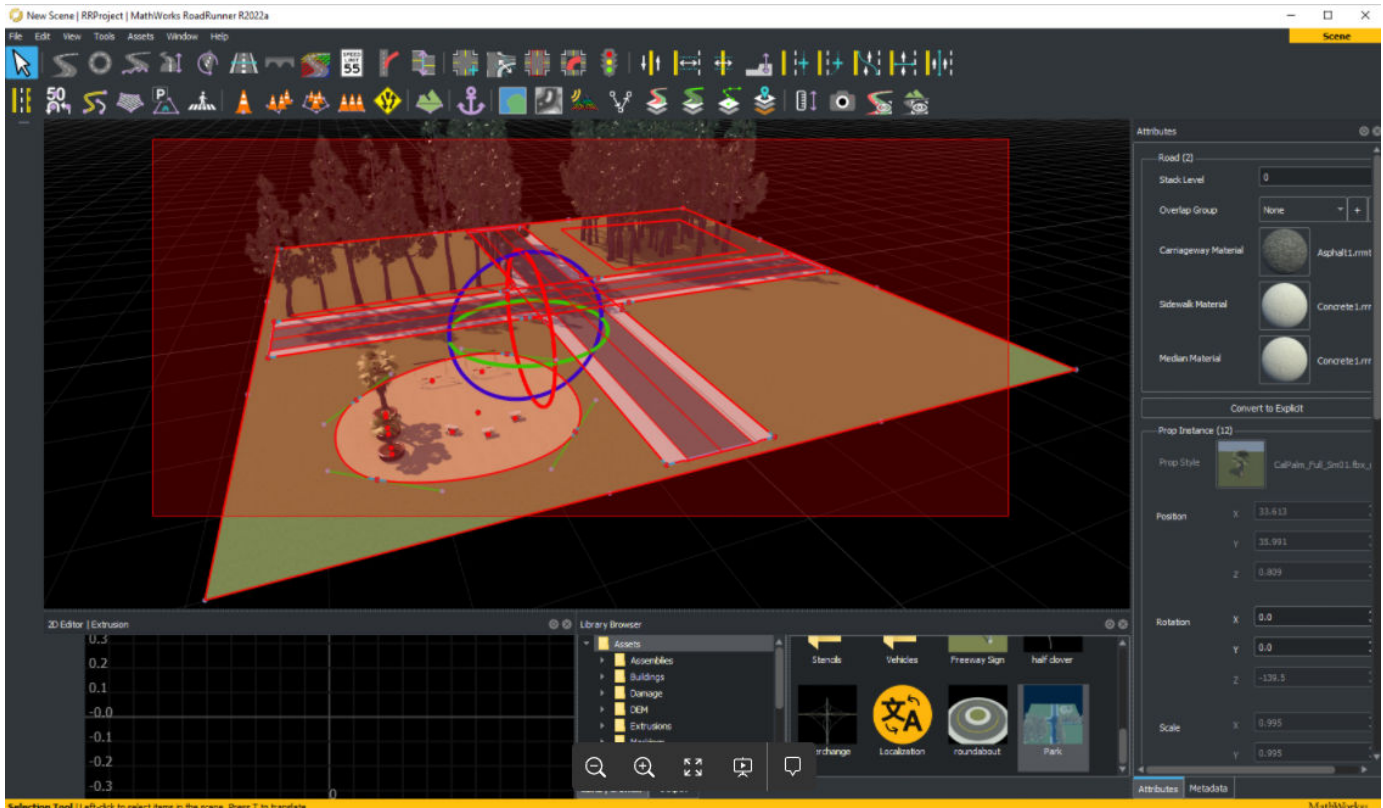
New Scene | RRProject | MathWorks RoadRunner R2022a

File Edit View Tools Assets Window Help

Scene

SPEED LIMIT 55

50

P

Attributes

Road (2)

Stack Level 0

Overlap Group None +

Carriageway Material Asphalt1.rrmt

Sidewalk Material Concrete1.rr

Median Material Concrete1.rr

Convert to Explicit

Prop Instance (12)

Prop Style CalPalm_Full_Sm01.fbx_

Position X 33.613
Y 35.991
Z 0.809

Rotation X 0.0
Y 0.0
Z -139.5

Scale X 0.995
Y 0.995

Attributes Metadata

2D Editor | Extrusion

0.3
0.2
0.1
-0.0
-0.1
-0.2
-0.3
0

Library Browser

Assets
Assemblies
Buildings
Damage
DEM
Extrusions
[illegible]

Stencils Vehicles Freeway Sign half clover

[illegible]erchange Localization roundabout Park

Selection Tool | Left-click to select items in the scene. Press T to translate.

MathWorks